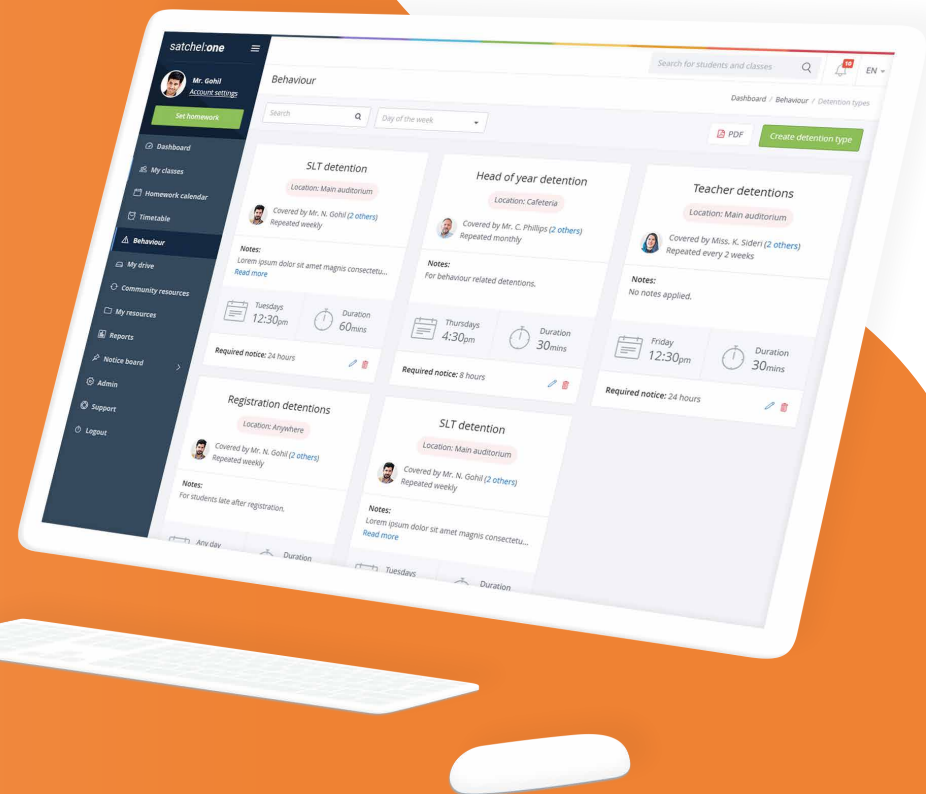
satchel:one

Mr. Gohil
Account settings

Set homework

Dashboard
My classes
Homework calendar
Timetable
Behaviour
My drive
Community resources
My resources
Reports
Notice board
Admin
Support
Logout

Behaviour

Search for students and classes

10

EN

Dashboard / Behaviour / Detention types

Search

Day of the week

PDF

Create detention type

SLT detention
Location: Main auditorium
Covered by Mr. N. Gohil (2 others)
Repeated weekly
Notes:
Lorem ipsum dolor sit amet magnis consectetu...
Read more
Tuesdays 12:30pm
Duration 60mins
Required notice: 24 hours

Head of year detention
Location: Cafeteria
Covered by Mr. C. Phillips (2 others)
Repeated monthly
Notes:
For behaviour related detentions.
Thursdays 4:30pm
Duration 30mins
Required notice: 8 hours

Teacher detentions
Location: Main auditorium
Covered by Miss. K. Sideri (2 others)
Repeated every 2 weeks
Notes:
No notes applied.
Friday 12:30pm
Duration 30mins
Required notice: 24 hours

Registration detentions
Location: Anywhere
Covered by Mr. N. Gohil (2 others)
Repeated weekly
Notes:
For students late after registration.
Any day
Duration

SLT detention
Location: Main auditorium
Covered by Mr. N. Gohil (2 others)
Repeated weekly
Notes:
Lorem ipsum dolor sit amet magnis consectetu...
Read more
Tuesdays
Duration